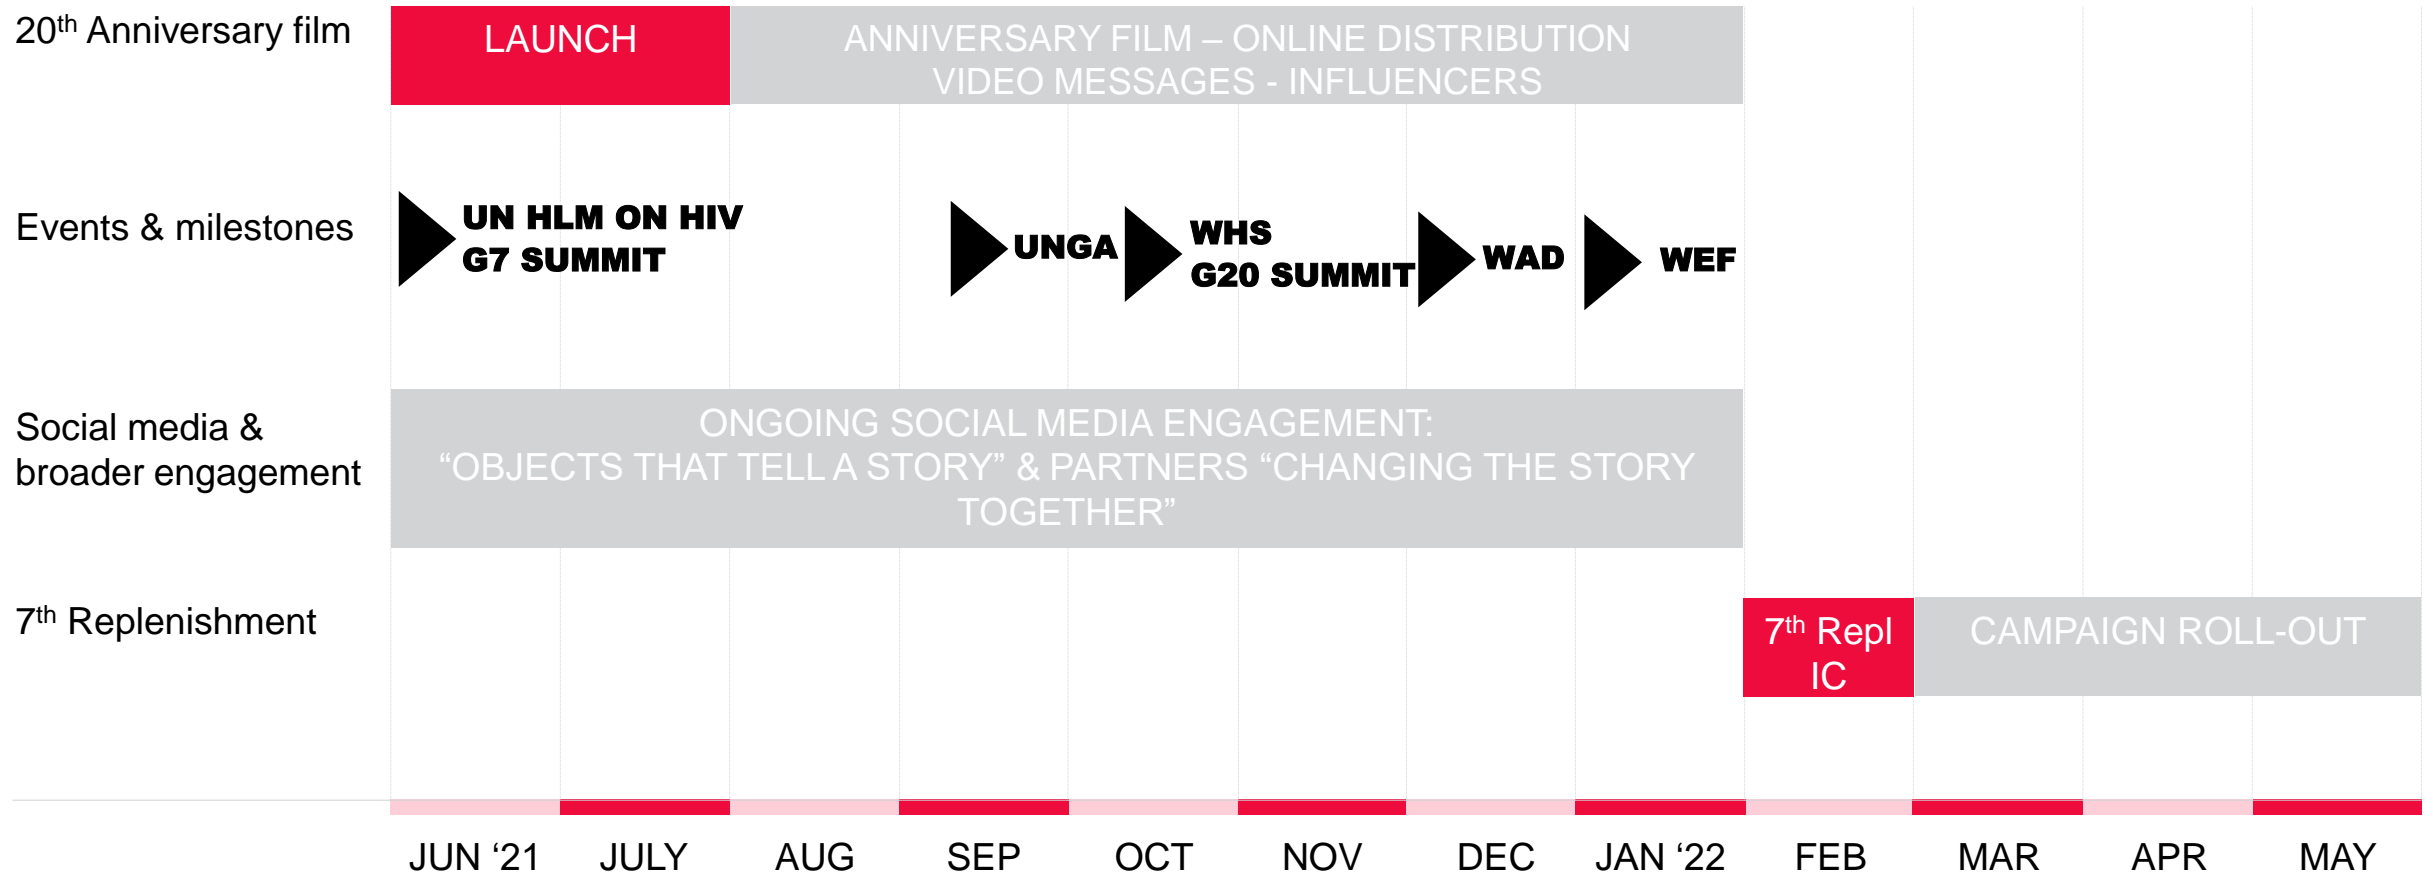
20$^{th}$ Anniversary film

LAUNCH

ANNIVERSARY FILM – ONLINE DISTRIBUTION
VIDEO MESSAGES - INFLUENCERS

Events & milestones

UN HLM ON HIV
G7 SUMMIT

UNGA

WHS
G20 SUMMIT

WAD

WEF

Social media & broader engagement

ONGOING SOCIAL MEDIA ENGAGEMENT:
“OBJECTS THAT TELL A STORY” & PARTNERS “CHANGING THE STORY TOGETHER”

7$^{th}$ Replenishment

7$^{th}$ Repl IC

CAMPAIGN ROLL-OUT

| JUN ‘21 | JULY | AUG | SEP | OCT | NOV | DEC | JAN ‘22 | FEB | MAR | APR | MAY |